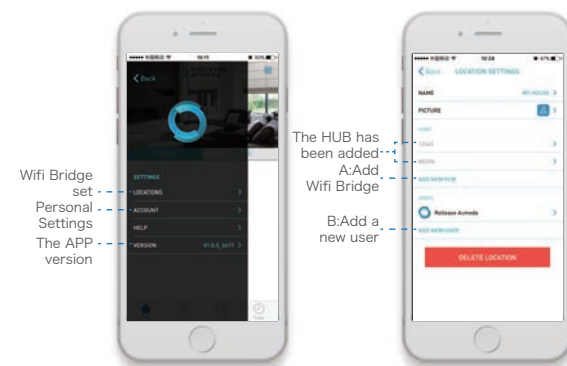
Back

SETTINGS
LOCATIONS
ACCOUNT
HELP
VERSION V1.0.0

Wifi Bridge set
Personal Settings
The APP version

Back LOCATION SETTINGS
NAME MY HOUSE
PICTURE
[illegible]
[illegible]
ADD NEW HUB
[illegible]
Rolasse Acmeda
ADD NEW USER
DELETE LOCATION

The HUB has been added
A:Add Wifi Bridge
B:Add a new user